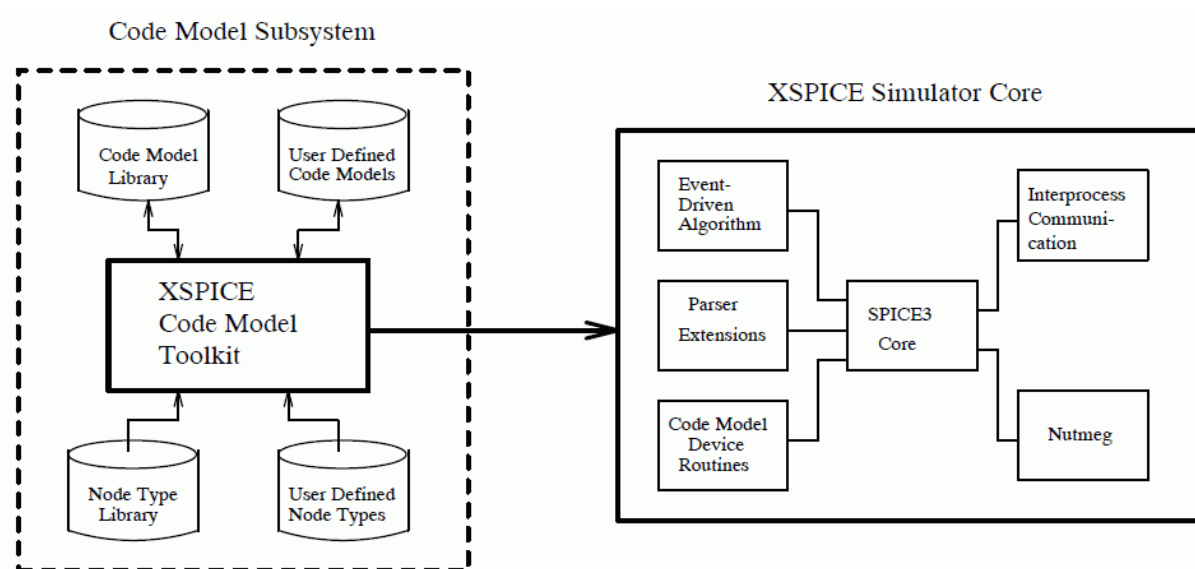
Code Model Subsystem

Code Model Library

User Defined Code Models

XSPICE Code Model Toolkit

Node Type Library

User Defined Node Types

XSPICE Simulator Core

Event-Driven Algorithm

Parser Extensions

Code Model Device Routines

SPICE3 Core

Interprocess Communication

Nutmeg